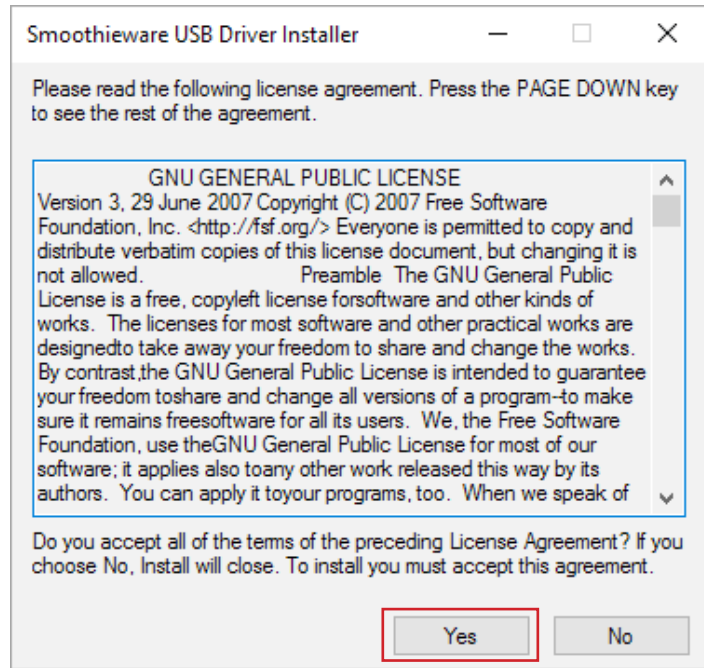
Smoothieware USB Driver Installer

Please read the following license agreement. Press the PAGE DOWN key to see the rest of the agreement.

GNU GENERAL PUBLIC LICENSE
Version 3, 29 June 2007 Copyright (C) 2007 Free Software Foundation, Inc. <http://fsf.org/> Everyone is permitted to copy and distribute verbatim copies of this license document, but changing it is not allowed. Preamble The GNU General Public License is a free, copyleft license forsoftware and other kinds of works. The licenses for most software and other practical works are designedto take away your freedom to share and change the works. By contrast,the GNU General Public License is intended to guarantee your freedom toshare and change all versions of a program-to make sure it remains freesoftware for all its users. We, the Free Software Foundation, use theGNU General Public License for most of our software; it applies also toany other work released this way by its authors. You can apply it toyour programs, too. When we speak of

Do you accept all of the terms of the preceding License Agreement? If you choose No, Install will close. To install you must accept this agreement.

Yes

No